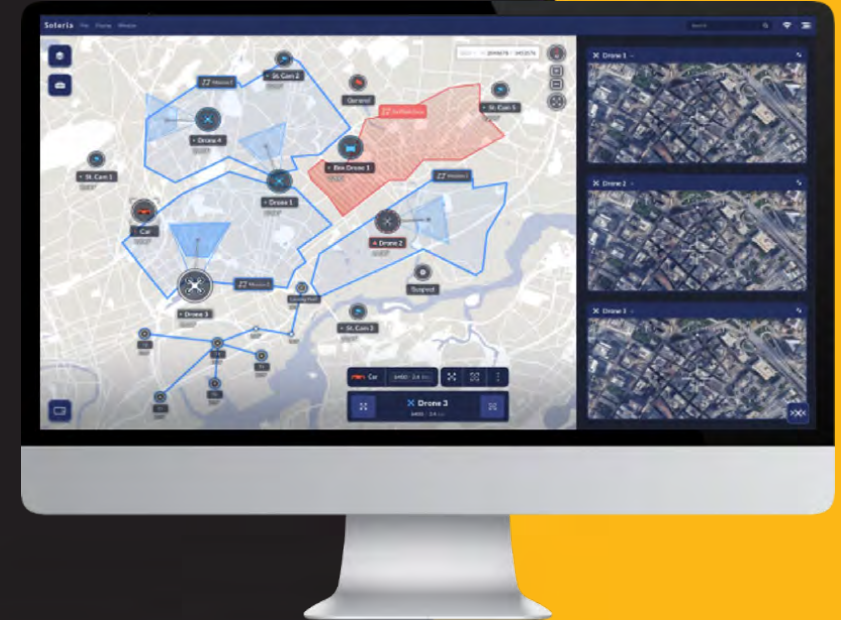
Soteria File Home Window

Search

Mission 1

St. Cam 2

General

No Flight Zone

St. Cam 3

Drone 4

St. Cam 1

Bin Drone 1

Mission 2

Drone 1

Car

Drone 2

Mission 3

Suspect

Drone 3

St. Cam 3

Car

Drone 3

Drone 1

Drone 2

Drone 3